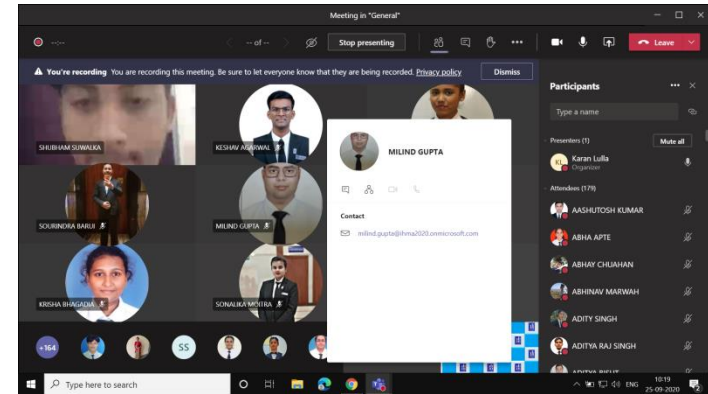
Meeting in "General"

--:--

-- of --

Stop presenting

Leave

You're recording You are recording this meeting. Be sure to let everyone know that they are being recorded. Privacy policy

Dismiss

Participants

Type a name

Presenters (1)

Mute all

KL Karan Lulla
Organizer

Attendees (179)

AASHUTOSH KUMAR

ABHA APTE

ABHAY CHUAHAN

ABHINAV MARWAH

ADITY SINGH

ADITYA RAJ SINGH

ADITYA BISHT

SHUBHAM SUWALKA

KESHAV AGARWAL

SOURINDRIA BARUI

MILIND GUPTA

KRISHA BHAGADIA

SONALIKA MOITRA

MILIND GUPTA

Contact

milind.gupta@ihma2020.onmicrosoft.com

+164

SS

Type here to search

ENG

10:19
25-09-2020